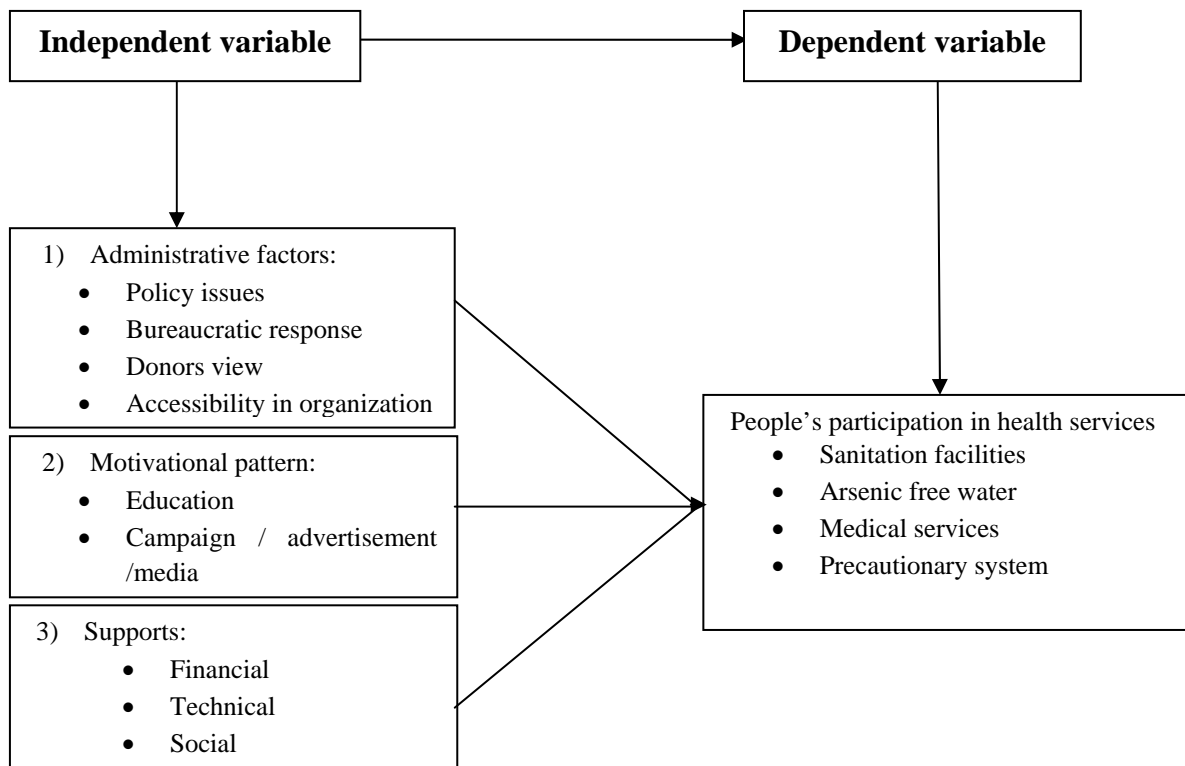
Independent variable

Dependent variable

1) Administrative factors:
- Policy issues
- Bureaucratic response
- Donors view
- Accessibility in organization

2) Motivational pattern:
- Education
- Campaign / advertisement /media

3) Supports:
- Financial
- Technical
- Social

People's participation in health services
- Sanitation facilities
- Arsenic free water
- Medical services
- Precautionary system